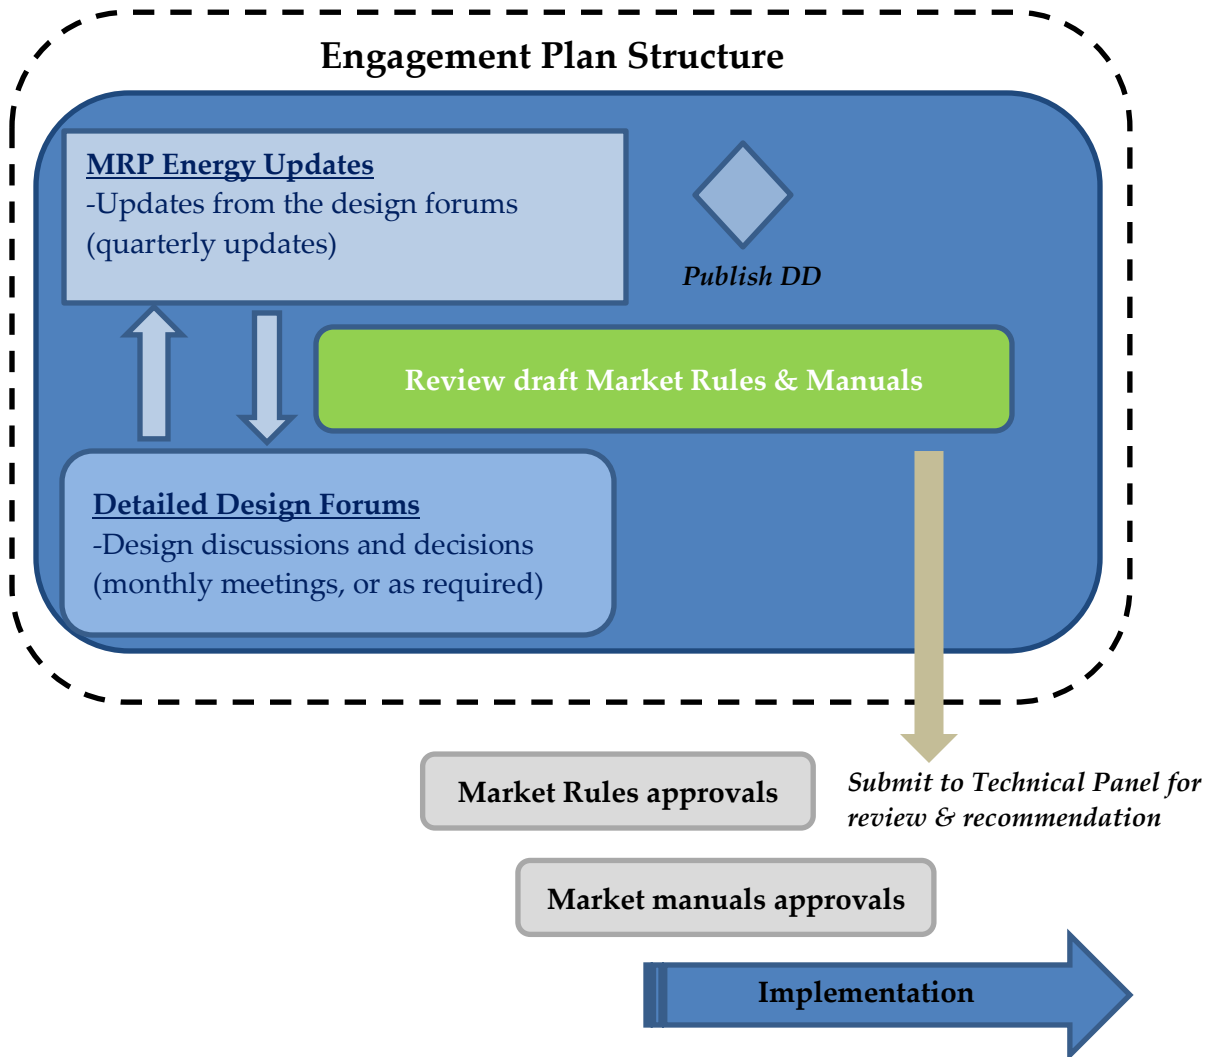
Engagement Plan Structure

MRP Energy Updates
-Updates from the design forums (quarterly updates)

Publish DD

Review draft Market Rules & Manuals

Detailed Design Forums
-Design discussions and decisions (monthly meetings, or as required)

Market Rules approvals

Submit to Technical Panel for review & recommendation

Market manuals approvals

Implementation